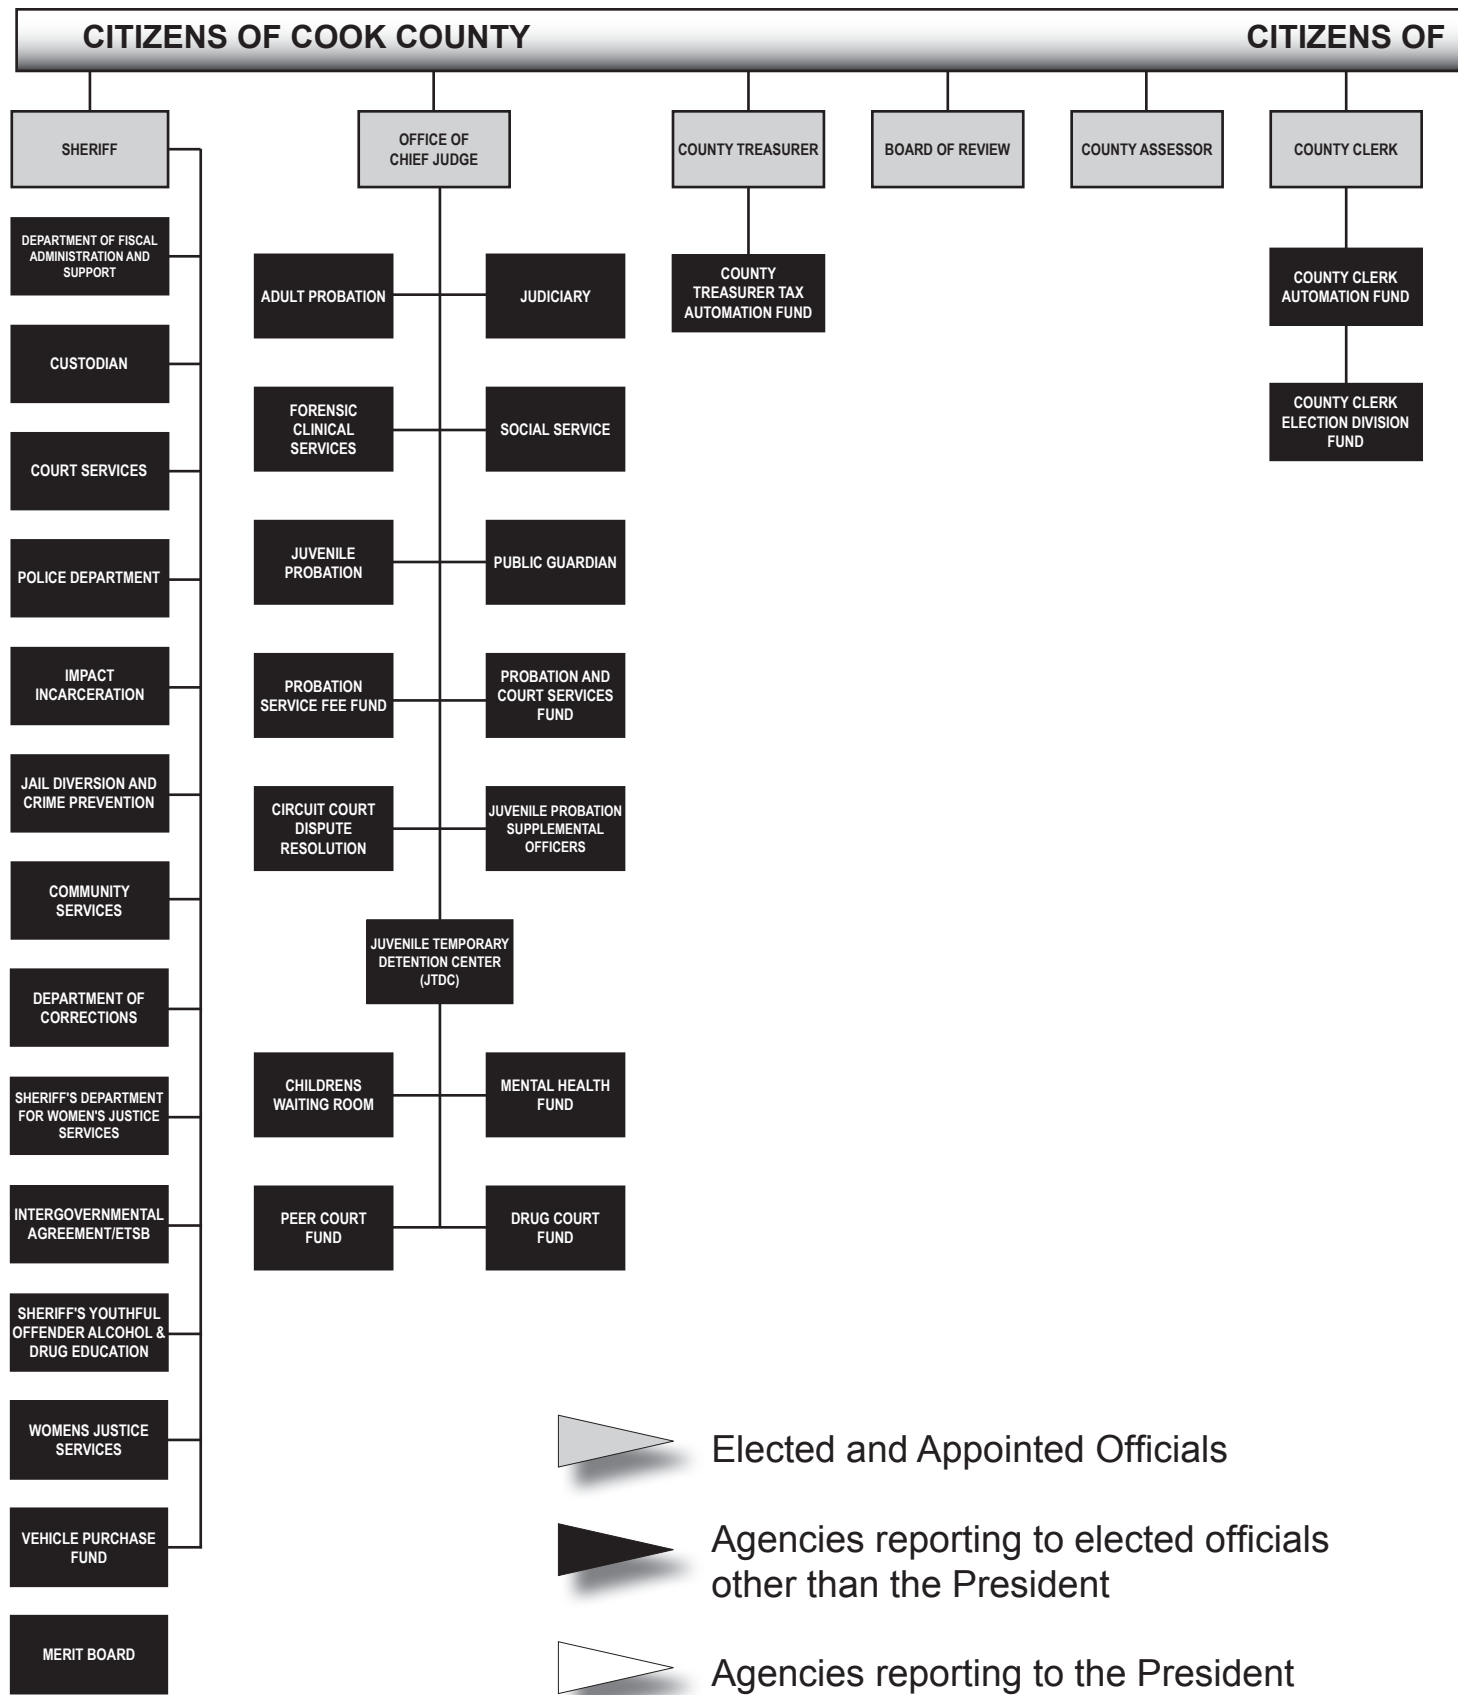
CITIZENS OF COOK COUNTY

CITIZENS OF

SHERIFF

OFFICE OF CHIEF JUDGE

COUNTY TREASURER

BOARD OF REVIEW

COUNTY ASSESSOR

COUNTY CLERK

DEPARTMENT OF FISCAL ADMINISTRATION AND SUPPORT

CUSTODIAN

COURT SERVICES

POLICE DEPARTMENT

IMPACT INCARCERATION

JAIL DIVERSION AND CRIME PREVENTION

COMMUNITY SERVICES

DEPARTMENT OF CORRECTIONS

SHERIFF'S DEPARTMENT FOR WOMEN'S JUSTICE SERVICES

INTERGOVERNMENTAL AGREEMENT/ETSB

SHERIFF'S YOUTHFUL OFFENDER ALCOHOL & DRUG EDUCATION

WOMENS JUSTICE SERVICES

VEHICLE PURCHASE FUND

MERIT BOARD

ADULT PROBATION

JUDICIARY

FORENSIC CLINICAL SERVICES

SOCIAL SERVICE

JUVENILE PROBATION

PUBLIC GUARDIAN

PROBATION SERVICE FEE FUND

PROBATION AND COURT SERVICES FUND

CIRCUIT COURT DISPUTE RESOLUTION

JUVENILE PROBATION SUPPLEMENTAL OFFICERS

JUVENILE TEMPORARY DETENTION CENTER (JTDC)

CHILDRENS WAITING ROOM

MENTAL HEALTH FUND

PEER COURT FUND

DRUG COURT FUND

COUNTY TREASURER TAX AUTOMATION FUND

COUNTY CLERK AUTOMATION FUND

COUNTY CLERK ELECTION DIVISION FUND

Elected and Appointed Officials

Agencies reporting to elected officials other than the President

Agencies reporting to the President